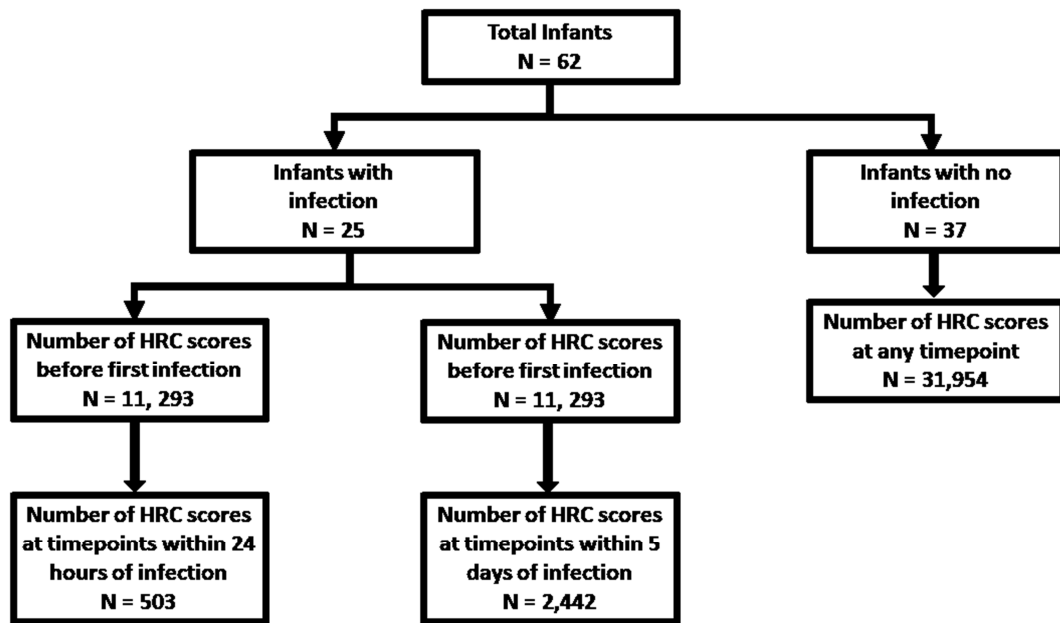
Total Infants
N = 62

Infants with infection
N = 25

Infants with no infection
N = 37

Number of HRC scores before first infection
N = 11, 293

Number of HRC scores before first infection
N = 11, 293

Number of HRC scores at any timepoint
N = 31,954

Number of HRC scores at timepoints within 24 hours of infection
N = 503

Number of HRC scores at timepoints within 5 days of infection
N = 2,442